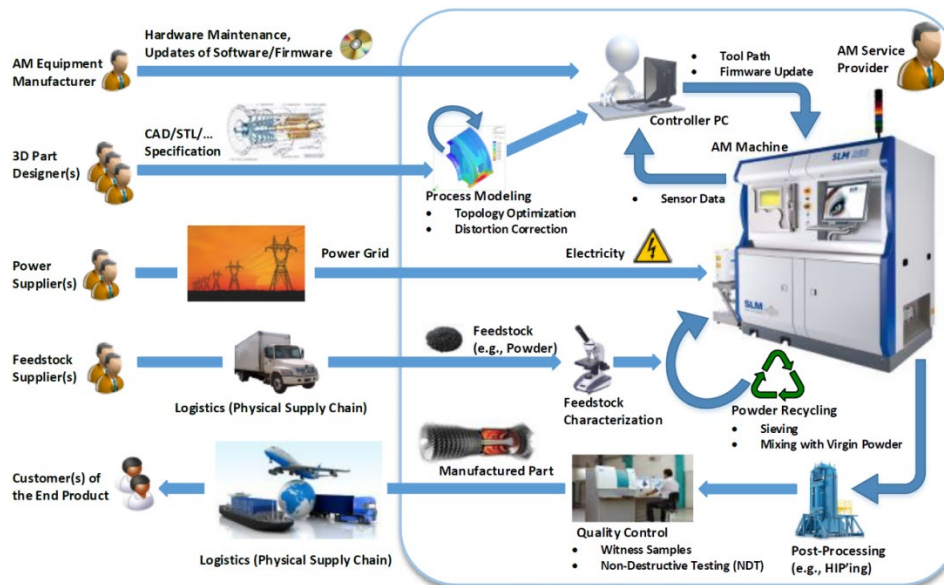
AM Equipment Manufacturer

Hardware Maintenance, Updates of Software/Firmware

- Tool Path
- Firmware Update

AM Service Provider

Controller PC

3D Part Designer(s)

CAD/STL/... Specification

Process Modeling
- Topology Optimization
- Distortion Correction

AM Machine

SLM

- Sensor Data

Power Supplier(s)

Power Grid

Electricity

SLM

Feedstock Supplier(s)

Feedstock (e.g., Powder)

Logistics (Physical Supply Chain)

Feedstock Characterization

Powder Recycling
- Sieving
- Mixing with Virgin Powder

Manufactured Part

Customer(s) of the End Product

Quality Control
- Witness Samples
- Non-Destructive Testing (NDT)

Post-Processing (e.g., HIP'ing)

Logistics (Physical Supply Chain)